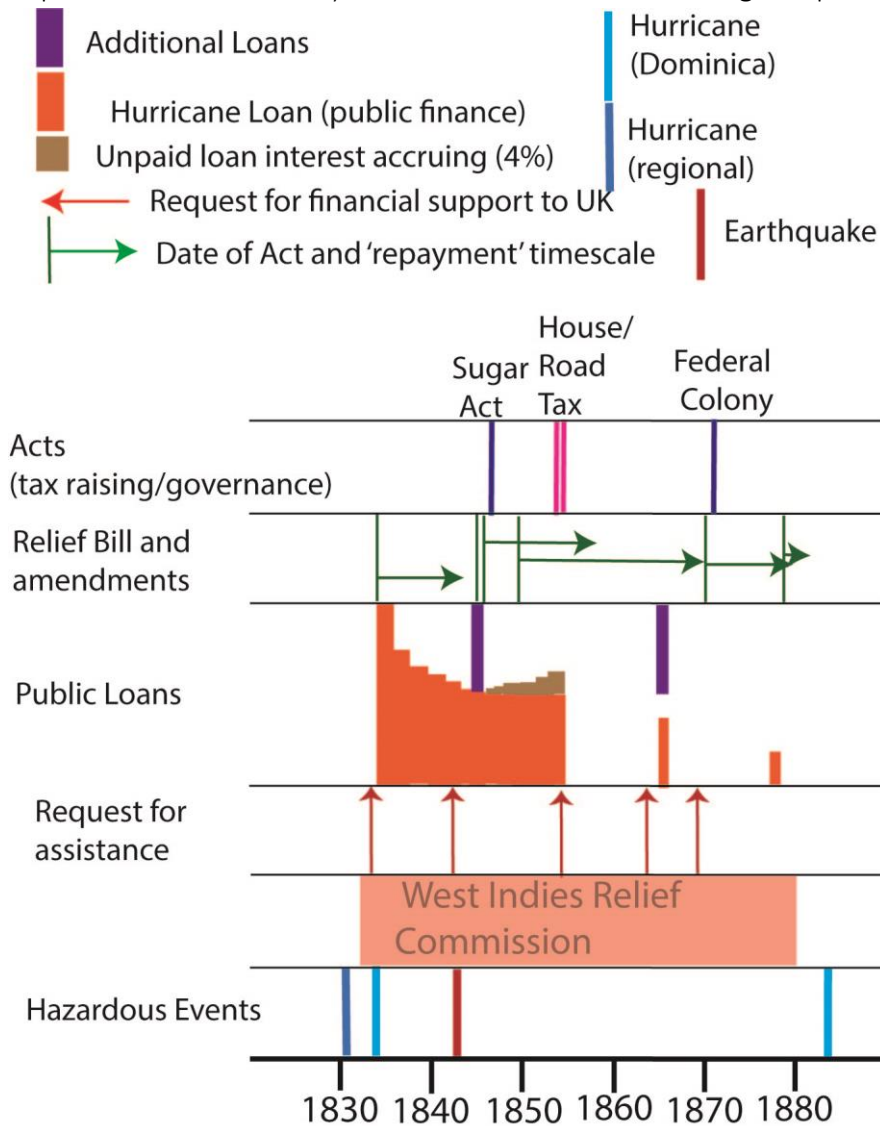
Additional Loans

Hurricane Loan (public finance)

Unpaid loan interest accruing (4%)

Request for financial support to UK

Date of Act and 'repayment' timescale

Hurricane (Dominica)

Hurricane (regional)

Earthquake

Sugar Act

House/ Road Tax

Federal Colony

Acts (tax raising/governance)

Relief Bill and amendments

Public Loans

Request for assistance

West Indies Relief Commission

Hazardous Events

1830 1840 1850 1860 1870 1880